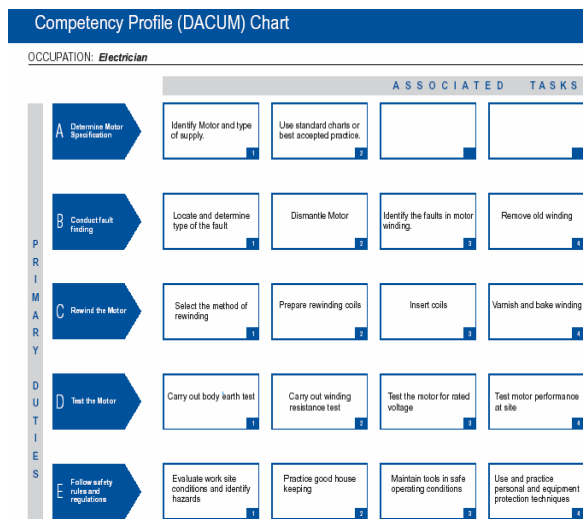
Competency Profile (DACUM) Chart

OCCUPATION: Electrician

ASSOCIATED TASKS

PRIMARY DUTIES

A Determine Motor Specification

Identify Motor and type of supply. 1

Use standard charts or best accepted practice. 2

B Conduct fault finding

Locate and determine type of the fault 1

Dismantle Motor 2

Identify the faults in motor winding. 3

Remove old winding 4

C Rewind the Motor

Select the method of rewinding 1

Prepare rewinding coils 2

Insert coils 3

Varnish and bake winding 4

D Test the Motor

Carry out body earth test 1

Carry out winding resistance test 2

Test the motor for rated voltage 3

Test motor performance at site 4

E Follow safety rules and regulations

Evaluate work site conditions and identify hazards 1

Practice good house keeping 2

Maintain tools in safe operating conditions 3

Use and practice personal and equipment protection techniques 4